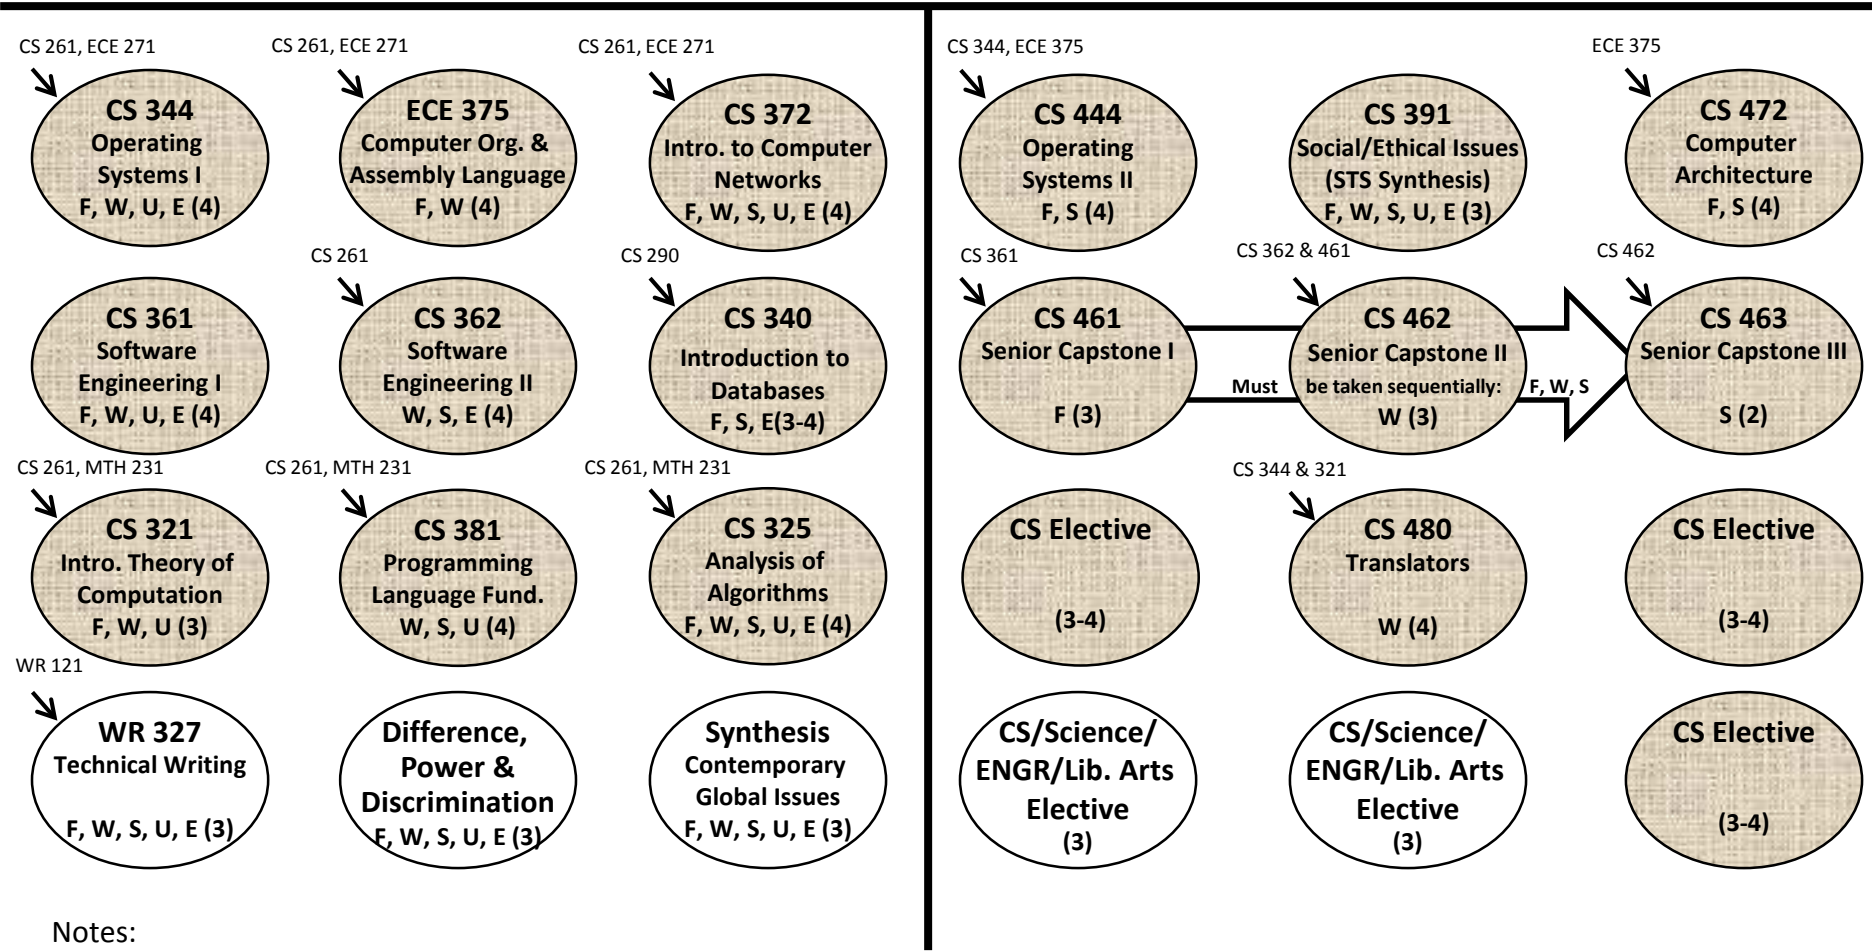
CS 261, ECE 271
CS 344
Operating Systems I
F, W, U, E (4)

CS 261, ECE 271
ECE 375
Computer Org. & Assembly Language
F, W (4)

CS 261, ECE 271
CS 372
Intro. to Computer Networks
F, W, S, U, E (4)

CS 361
Software Engineering I
F, W, U, E (4)

CS 261
CS 362
Software Engineering II
W, S, E (4)

CS 290
CS 340
Introduction to Databases
F, S, E(3-4)

CS 261, MTH 231
CS 321
Intro. Theory of Computation
F, W, U (3)

CS 261, MTH 231
CS 381
Programming Language Fund.
W, S, U (4)

CS 261, MTH 231
CS 325
Analysis of Algorithms
F, W, S, U, E (4)

WR 121
WR 327
Technical Writing
F, W, S, U, E (3)

Difference, Power & Discrimination
F, W, S, U, E (3)

Synthesis
Contemporary Global Issues
F, W, S, U, E (3)

Notes:

CS 344, ECE 375
CS 444
Operating Systems II
F, S (4)

CS 391
Social/Ethical Issues (STS Synthesis)
F, W, S, U, E (3)

ECE 375
CS 472
Computer Architecture
F, S (4)

CS 361
CS 461
Senior Capstone I
F (3)

Must be taken sequentially: F, W, S

CS 362 & 461
CS 462
Senior Capstone II
W (3)

CS 462
CS 463
Senior Capstone III
S (2)

CS Elective
(3-4)

CS 344 & 321
CS 480
Translators
W (4)

CS Elective
(3-4)

CS/Science/ ENGR/Lib. Arts Elective
(3)

CS/Science/ ENGR/Lib. Arts Elective
(3)

CS Elective
(3-4)